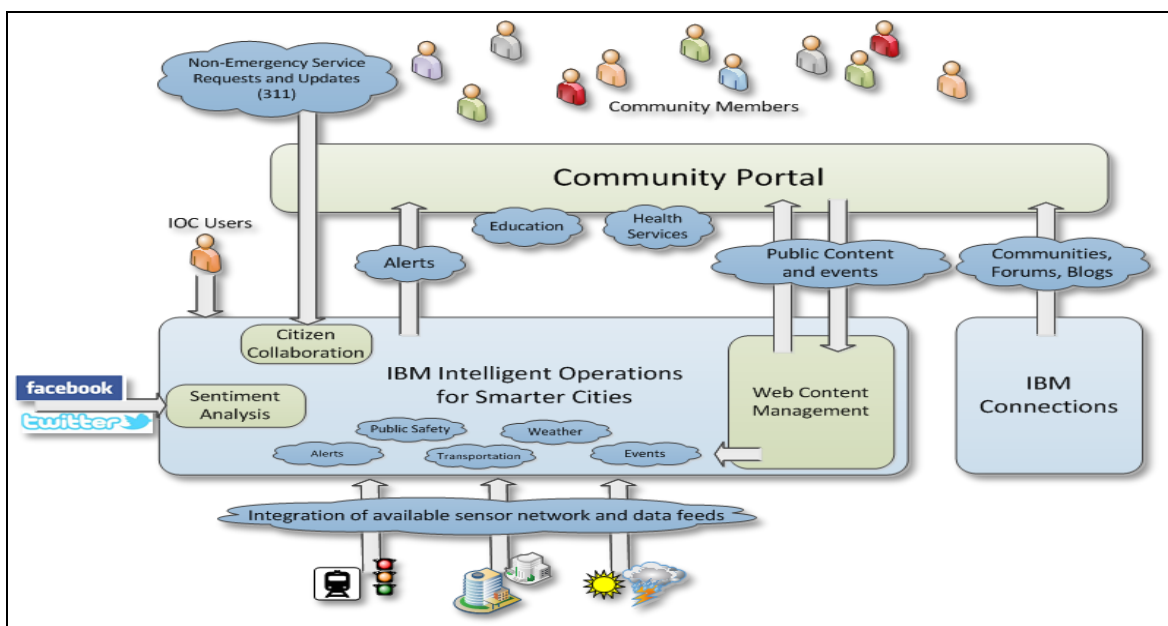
Non-Emergency Service Requests and Updates (311)

Community Members

Community Portal

IOC Users

Education

Health Services

Alerts

Public Content and events

Communities, Forums, Blogs

Citizen Collaboration

facebook

twitter

Sentiment Analysis

IBM Intelligent Operations for Smarter Cities

Public Safety

Weather

Alerts

Transportation

Events

Web Content Management

IBM Connections

Integration of available sensor network and data feeds